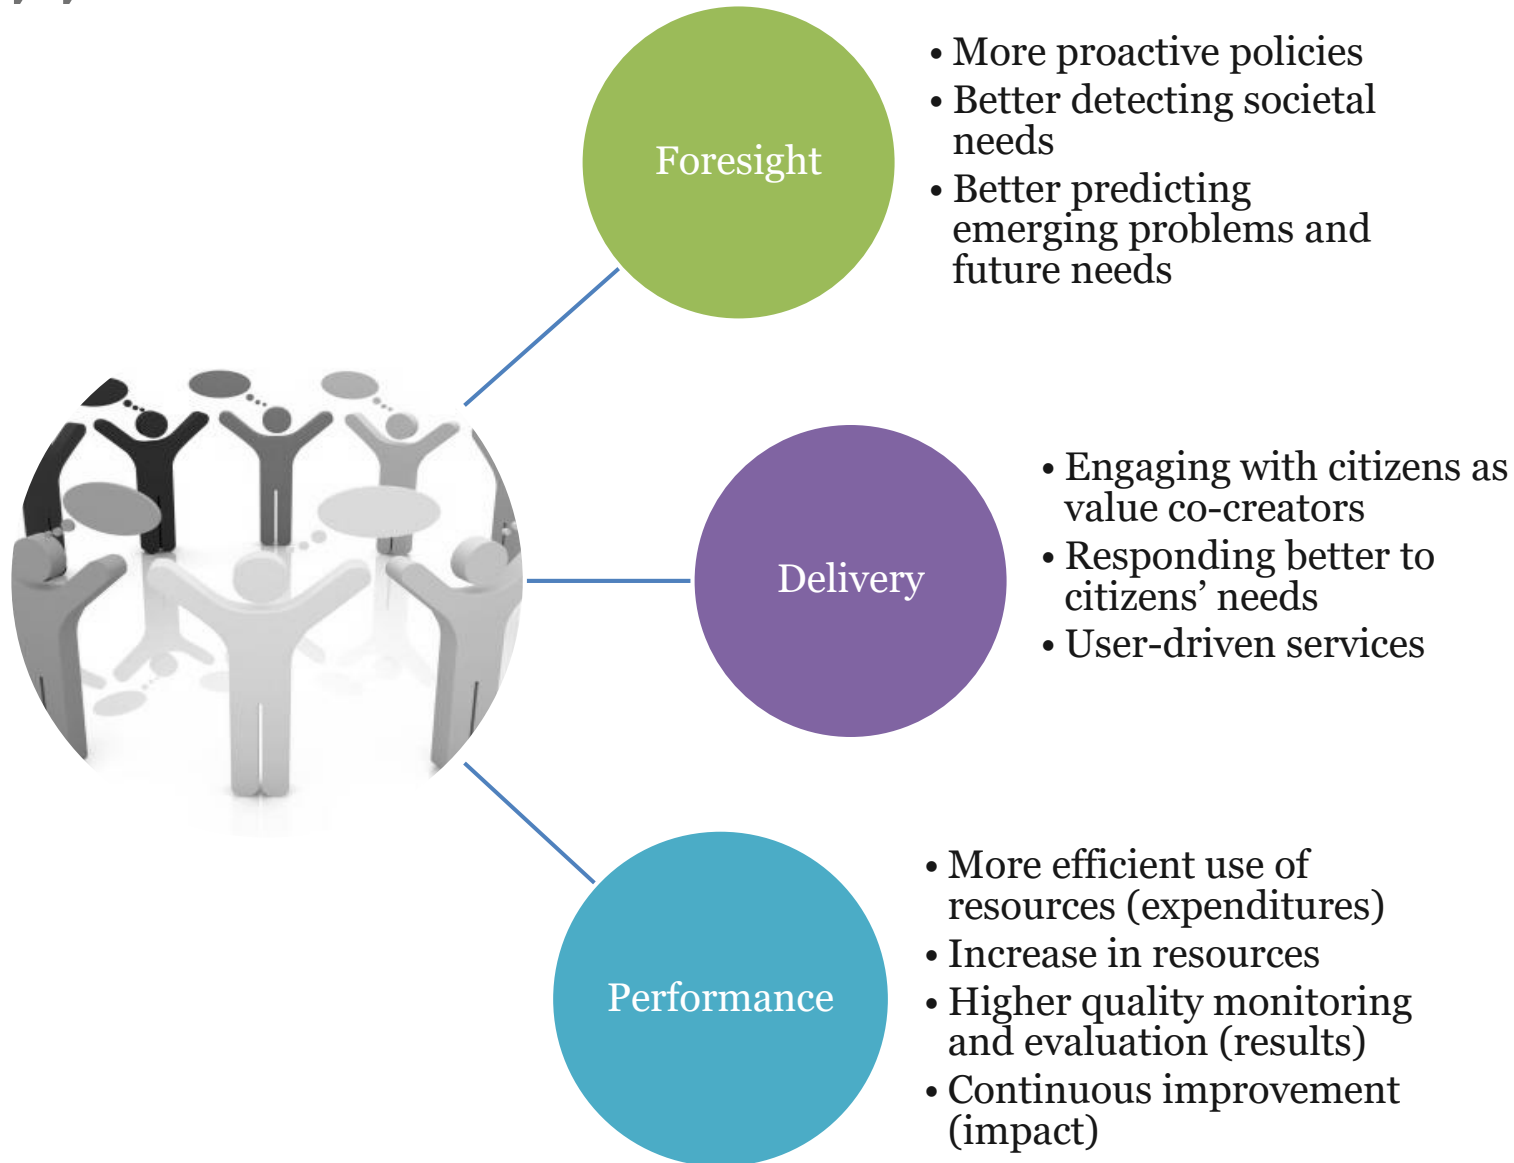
Foresight

• More proactive policies
• Better detecting societal needs
• Better predicting emerging problems and future needs

Delivery

• Engaging with citizens as value co-creators
• Responding better to citizens' needs
• User-driven services

Performance

• More efficient use of resources (expenditures)
• Increase in resources
• Higher quality monitoring and evaluation (results)
• Continuous improvement (impact)